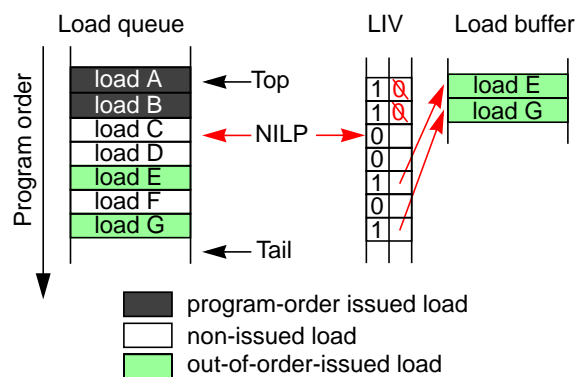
Load queue

LIV

Load buffer

Program order

load A

load B

load C

load D

load E

load F

load G

Top

NILP

Tail

1 0

1 0

0

0

1

0

1

load E

load G

program-order issued load

non-issued load

out-of-order-issued load